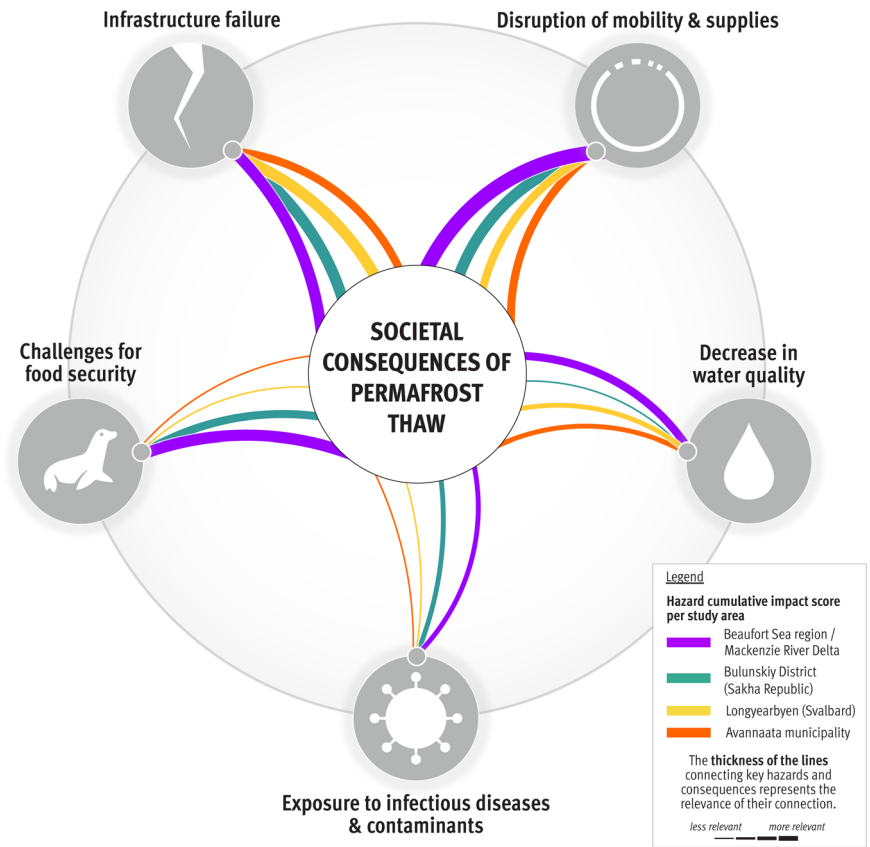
Infrastructure failure

Disruption of mobility & supplies

SOCIETAL CONSEQUENCES OF PERMAFROST THAW

Challenges for food security

Decrease in water quality

Exposure to infectious diseases & contaminants

Legend

Hazard cumulative impact score per study area

Beaufort Sea region / Mackenzie River Delta

Bulunskiy District (Sakha Republic)

Longyearbyen (Svalbard)

Avannaata municipality

The thickness of the lines connecting key hazards and consequences represents the relevance of their connection.

less relevant more relevant